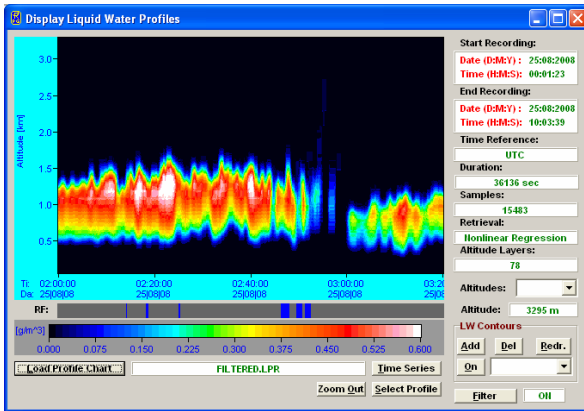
Display Liquid Water Profiles

Altitude [km]
3.0
2.5
2.0
1.5
1.0
0.5

Ti: 02:00:00 02:20:00 02:40:00 03:00:00 03:2
Da: 25|08|08 25|08|08 25|08|08 25|08|08 25|08

RF:

[g/m^3]
0.000 0.075 0.150 0.225 0.300 0.375 0.450 0.525 0.600

Load Profile Chart
FILTERED.LPR
Time Series
Zoom Out
Select Profile

Start Recording:
Date (D:M:Y) : 25:08:2008
Time (H:M:S): 00:01:23
End Recording:
Date (D:M:Y) : 25:08:2008
Time (H:M:S): 10:03:39
Time Reference:
UTC
Duration:
36136 sec
Samples:
15483
Retrieval:
Nonlinear Regression
Altitude Layers:
78
Altitudes:
Altitude: 3295 m
LW Contours
Add Del Redr.
On
Filter ON